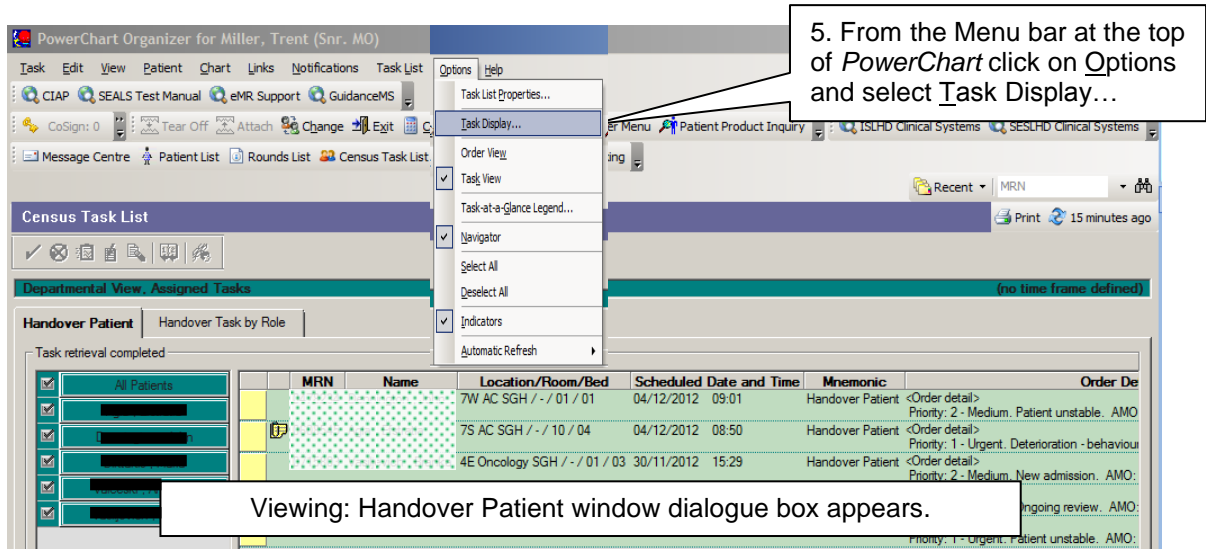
PowerChart Organizer for Miller, Trent (Snr. MO)

Task Edit View Patient Chart Links Notifications Task List Options Help

CIAP SEALS Test Manual eMR Support GuidanceMS

CoSign: 0 Tear Off Attach Change Exit C

er Menu Patient Product Inquiry ISLHD Clinical Systems SESLHD Clinical Systems

Message Centre Patient List Rounds List Census Task List ting

Task List Properties...
Task Display...
Order View
Task View
Task-at-a-Glance Legend...
Navigator
Select All
Deselect All
Indicators
Automatic Refresh

5. From the Menu bar at the top of *PowerChart* click on Options and select Task Display…

Recent MRN

Census Task List

Print 15 minutes ago

Departmental View, Assigned Tasks (no time frame defined)

Handover Patient Handover Task by Role

Task retrieval completed

All Patients

| MRN | Name | Location/Room/Bed | Scheduled Date and Time | Mnemonic | Order De |
|---|---|---|---|---|---|
| | | 7W AC SGH / - / 01 / 01 | 04/12/2012 09:01 | Handover Patient | <Order detail> Priority: 2 - Medium. Patient unstable. AMO |
| | | 7S AC SGH / - / 10 / 04 | 04/12/2012 08:50 | Handover Patient | <Order detail> Priority: 1 - Urgent. Deterioration - behaviour |
| | | 4E Oncology SGH / - / 01 / 03 | 30/11/2012 15:29 | Handover Patient | <Order detail> Priority: 2 - Medium. New admission. AMO: |
| | | | | | Ongoing review. AMO: |
| | | | | | Priority: 1 - Urgent. Patient unstable. AMO: |

Viewing: Handover Patient window dialogue box appears.